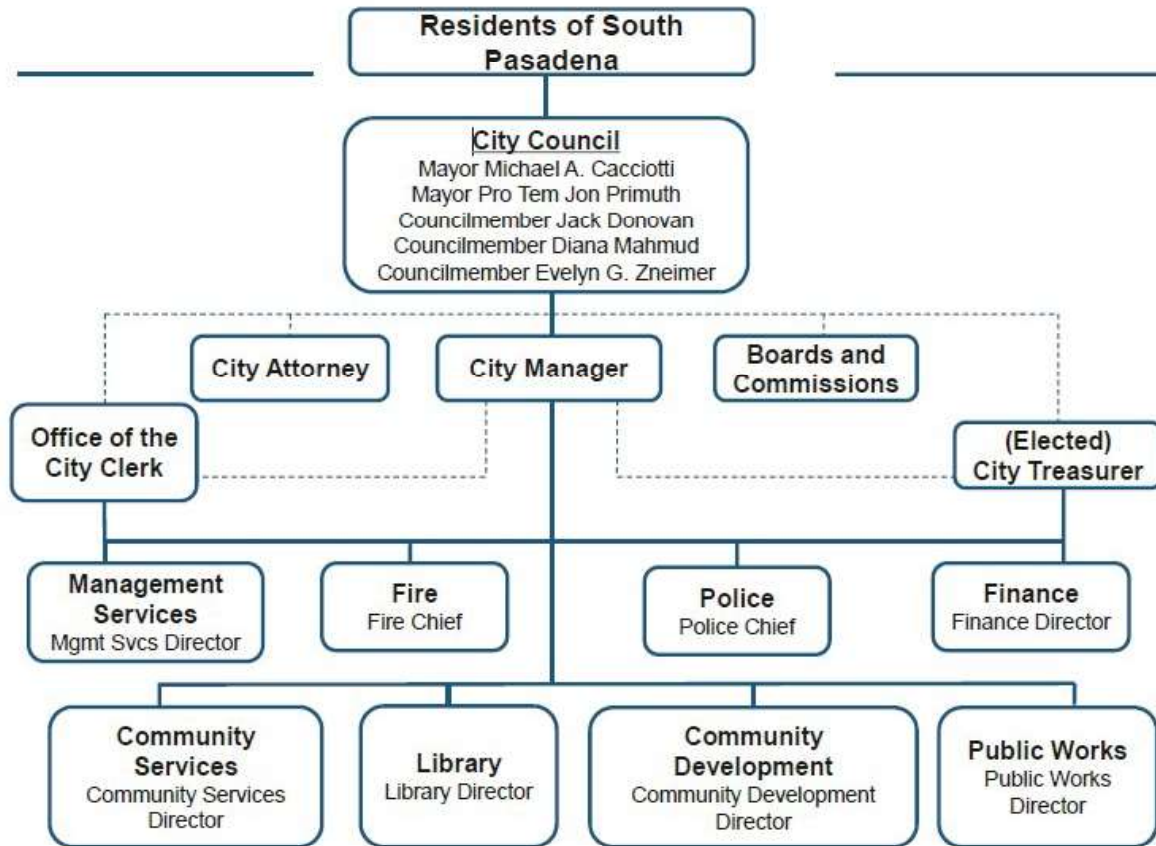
Residents of South Pasadena

City Council
Mayor Michael A. Cacciotti
Mayor Pro Tem Jon Primuth
Councilmember Jack Donovan
Councilmember Diana Mahmud
Councilmember Evelyn G. Zneimer

City Attorney

City Manager

Boards and Commissions

Office of the City Clerk

(Elected) City Treasurer

Management Services
Mgmt Svcs Director

Fire
Fire Chief

Police
Police Chief

Finance
Finance Director

Community Services
Community Services Director

Library
Library Director

Community Development
Community Development Director

Public Works
Public Works Director